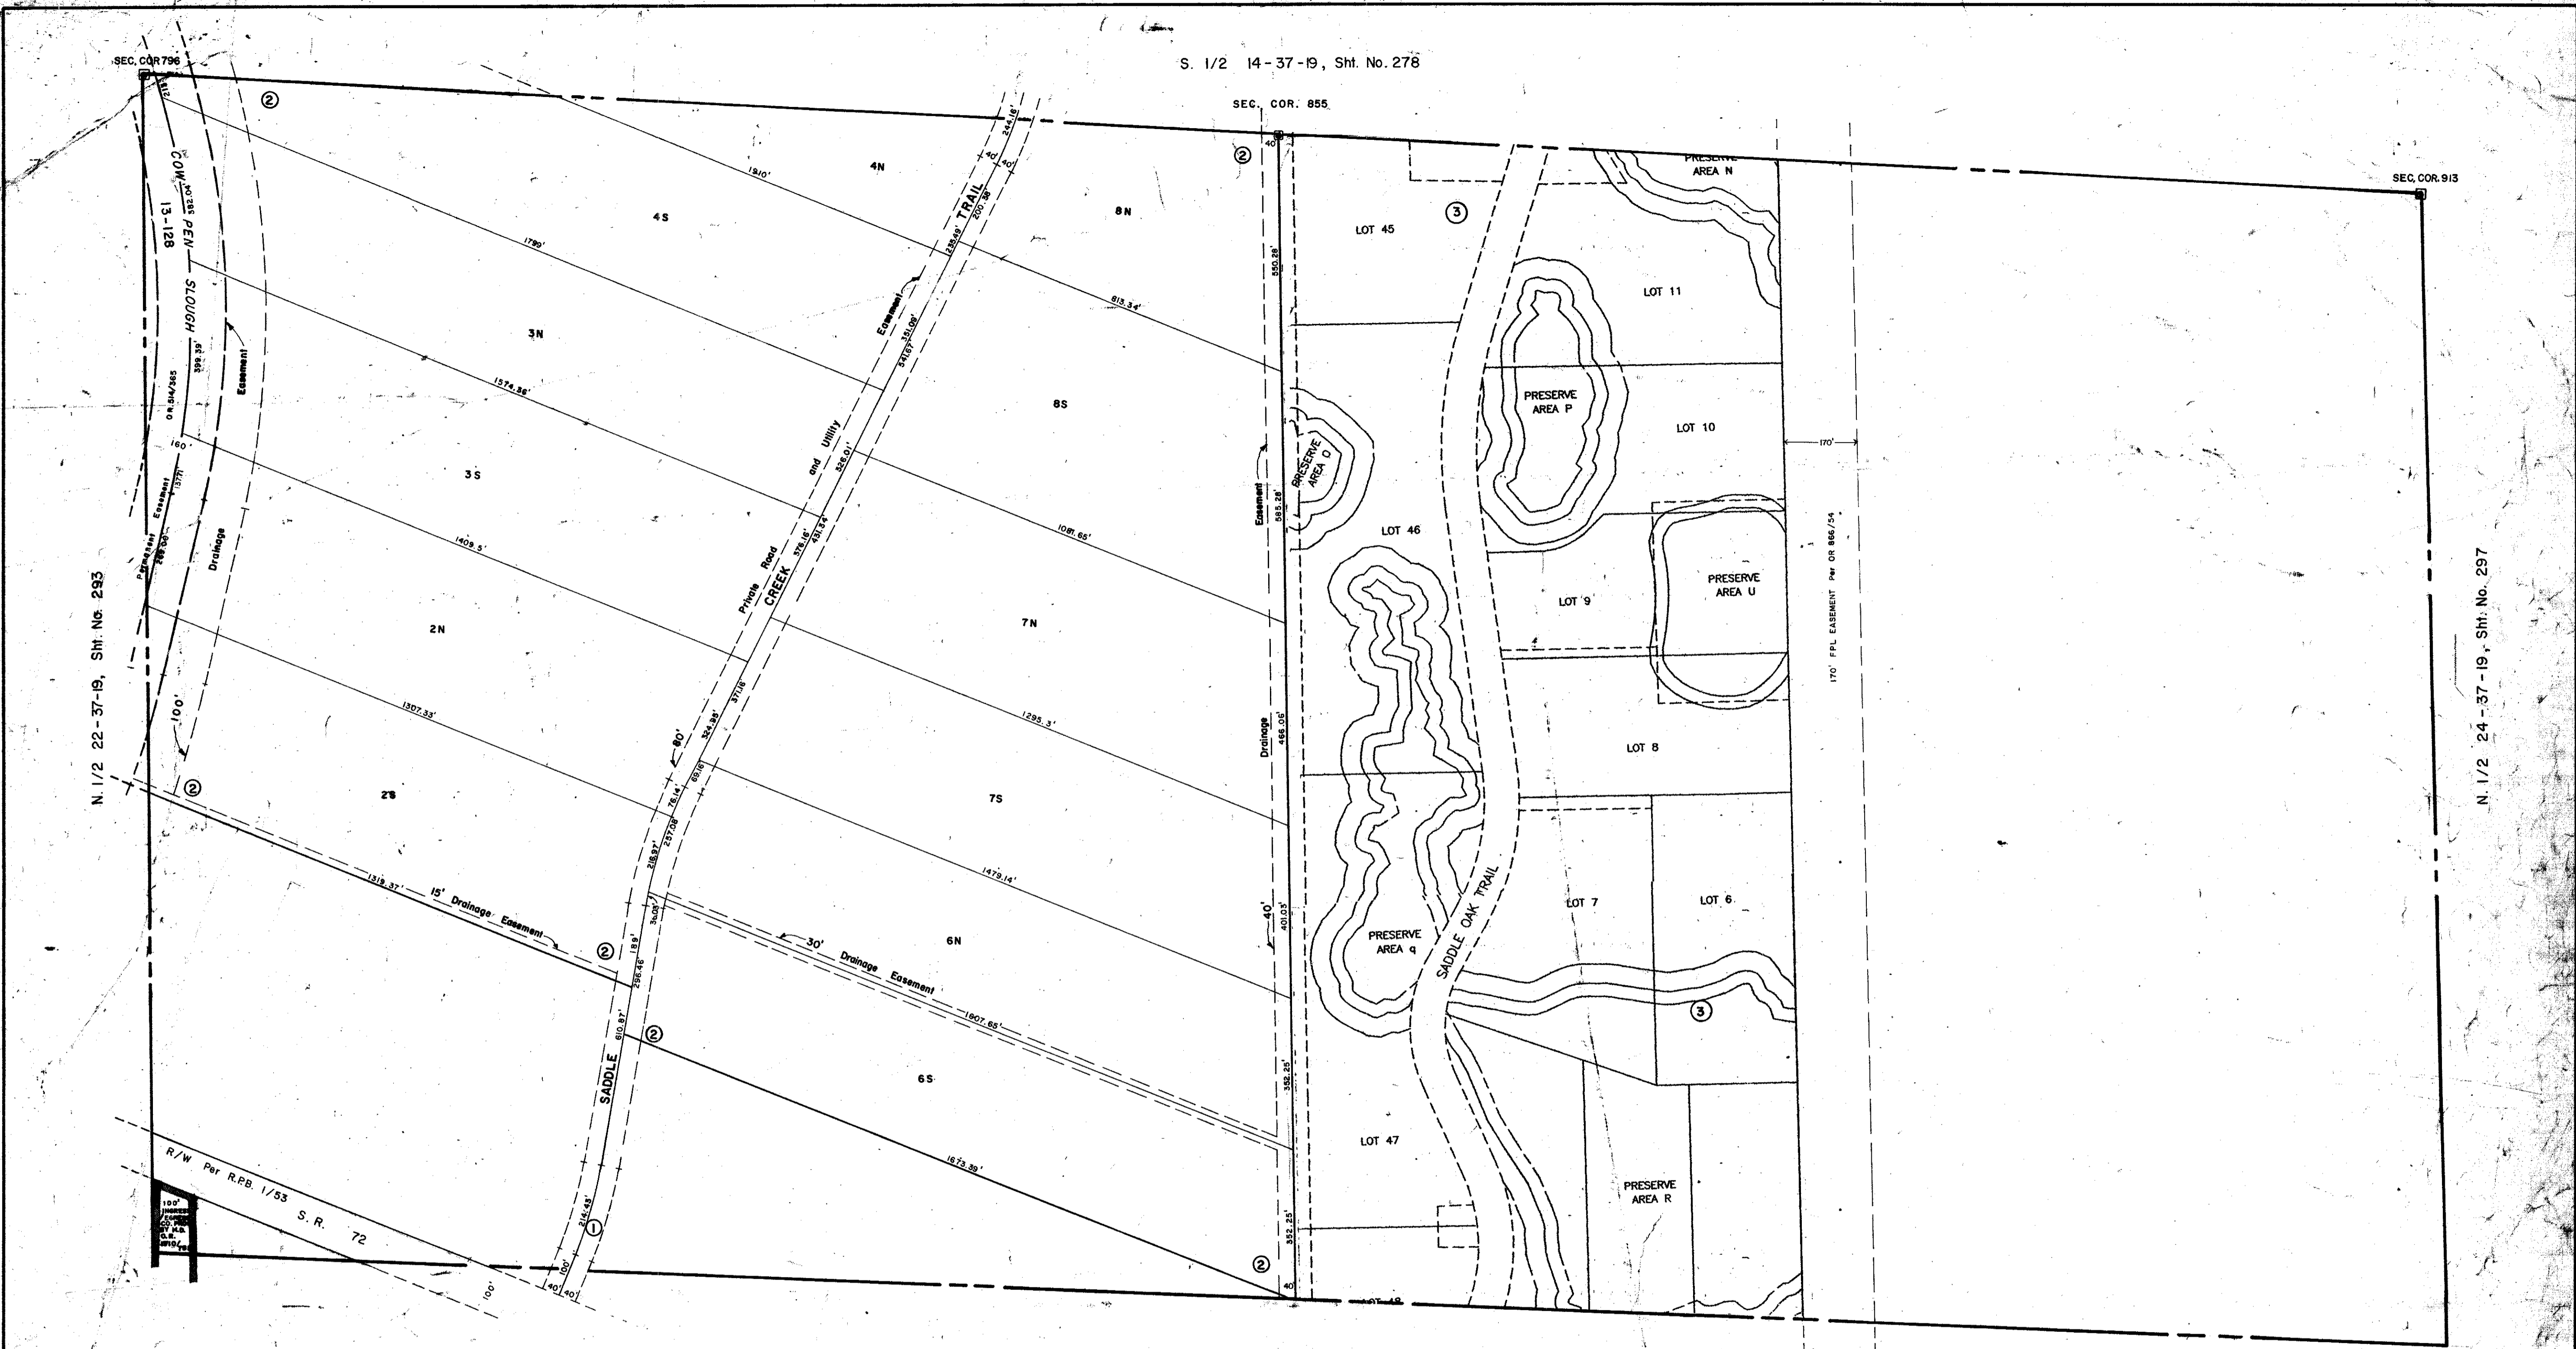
S. 1/2 14-37-19, Sht. No. 278

SEC. COR. 796

SEC. COR. 855

SEC. COR. 913

N. 1/2 22-37-19, Sht. No. 293

N. 1/2 24-37-19, Sht. No. 297

COW PEN SLOUGH

13-128

Drainage Easement

Permanent Easement

OR 514/365

100'

②

4N

4S

3N

3S

2N

2S

8N

8S

7N

7S

6N

6S

1910'

1799'

1574.86'

1409.5'

1307.33'

1319.37'

815.34'

1081.65'

1295.3'

1479.14'

1907.65'

1673.39'

15' Drainage Easement

30' Drainage Easement

SADDLE CREEK TRAIL

Private Road and Utility Easement

80'

40'

40'

610.87'

296.46'

214.48'

100'

①

R/W Per R.P.B. 1/53 S.R. 72

100'

Drainage Easement

550.28'

585.28'

466.06'

401.03'

352.26'

352.25'

40'

③

LOT 45

LOT 46

LOT 47

LOT 11

LOT 10

LOT 9

LOT 8

LOT 7

LOT 6

PRESERVE AREA N

PRESERVE AREA O

PRESERVE AREA P

PRESERVE AREA U

PRESERVE AREA q

PRESERVE AREA R

SADDLE OAK TRAIL

170'

170' FPL EASEMENT Per OR 866/54